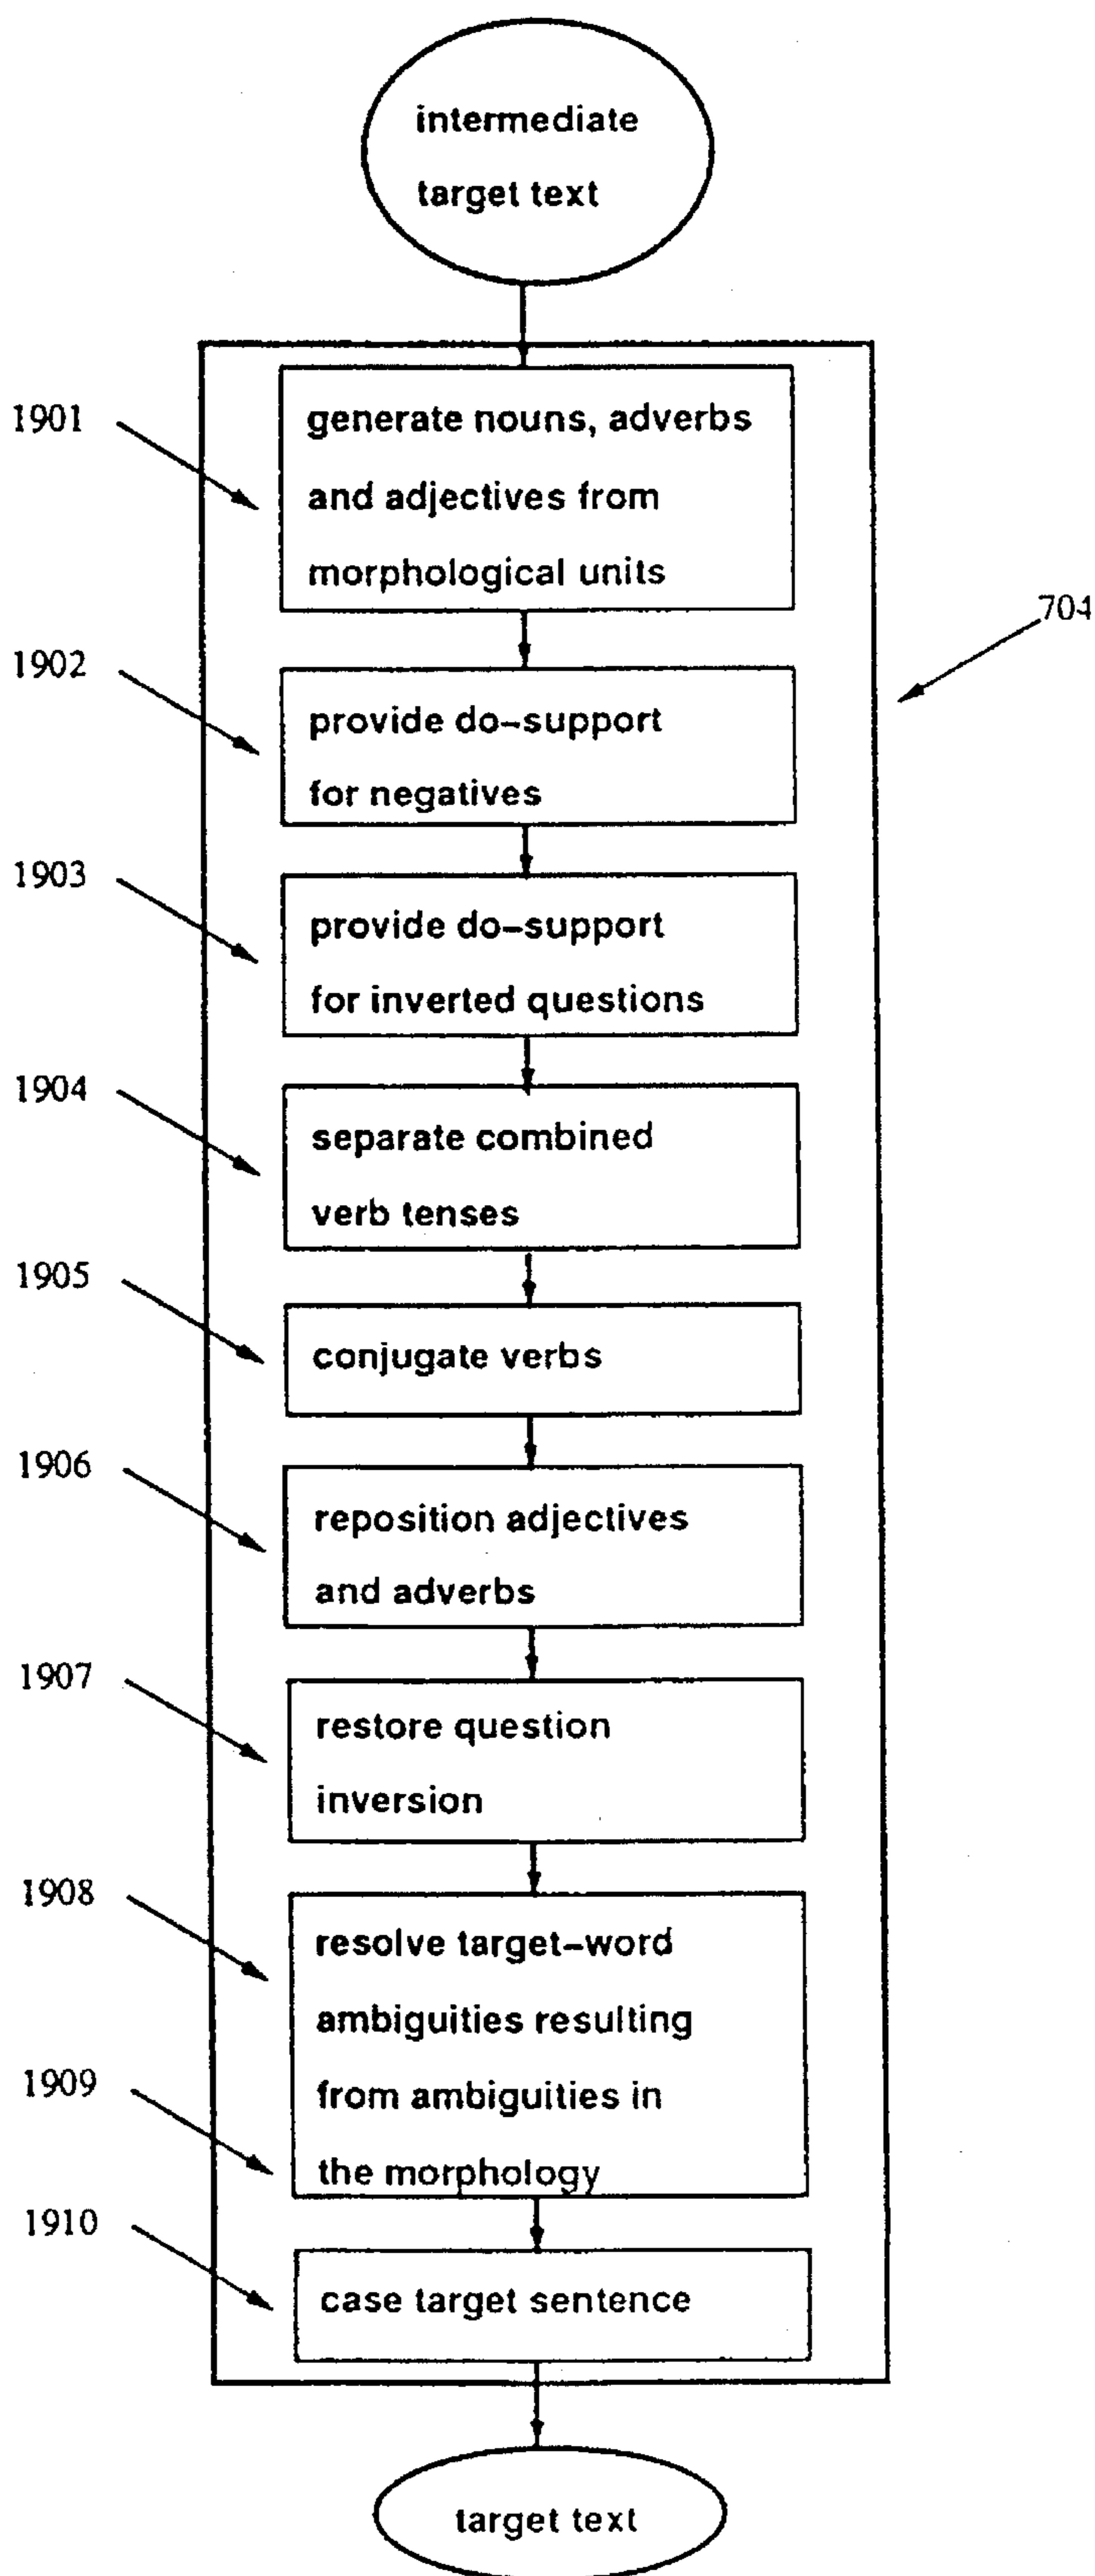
intermediate target text

1901

generate nouns, adverbs and adjectives from morphological units

704

1902

provide do-support for negatives

1903

provide do-support for inverted questions

1904

separate combined verb tenses

1905

conjugate verbs

1906

reposition adjectives and adverbs

1907

restore question inversion

1908

resolve target-word ambiguities resulting from ambiguities in the morphology

1909

1910

case target sentence

target text